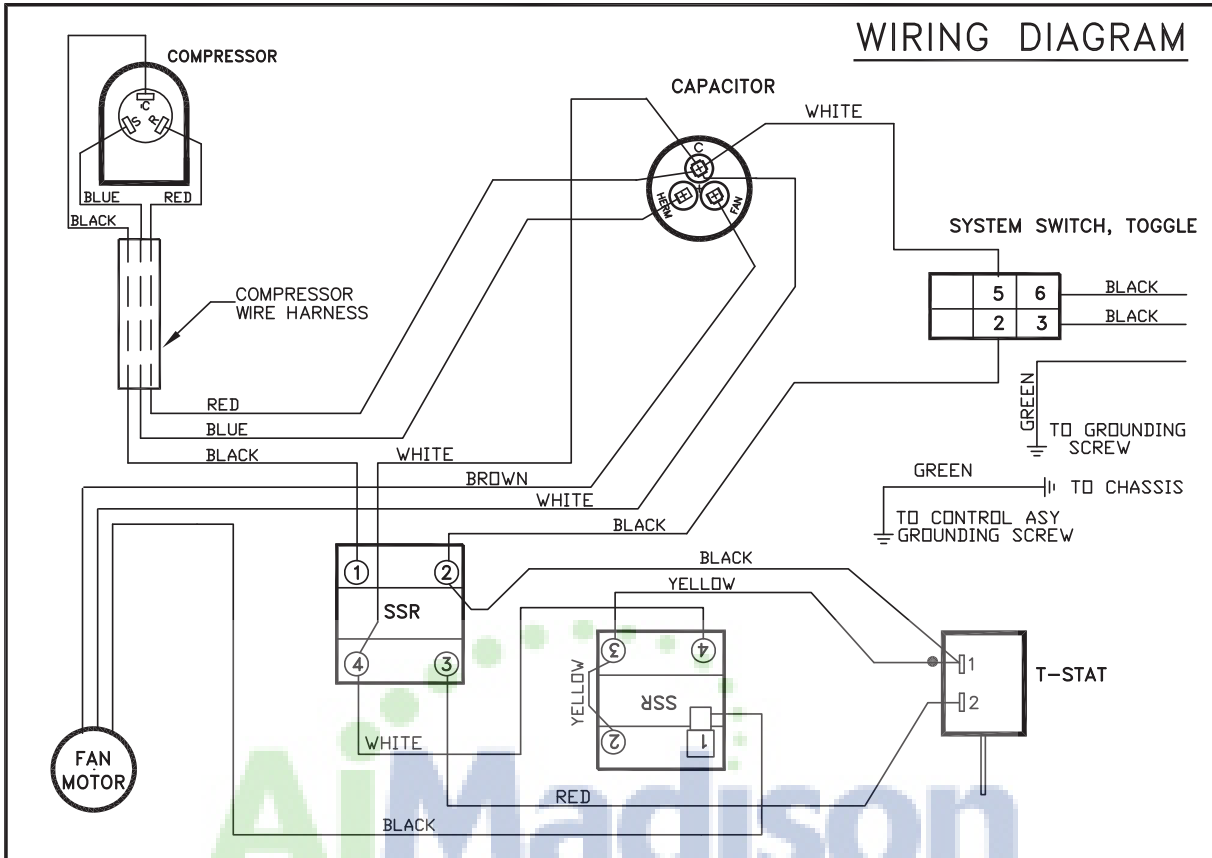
WIRING DIAGRAM

COMPRESSOR

C
S
R

BLUE
RED
BLACK

COMPRESSOR WIRE HARNESS

CAPACITOR

WHITE

C
HERM
FAN

SYSTEM SWITCH, TOGGLE

| | 5 | 6 |
|---|---|---|
| | 2 | 3 |

BLACK
BLACK

GREEN
TO GROUNDING SCREW

GREEN
TO CHASSIS

TO CONTROL ASY GROUNDING SCREW

RED
BLUE
BLACK
WHITE
BROWN
WHITE
BLACK

BLACK
YELLOW

1
2
SSR
4
3

3
4
YELLOW
SSR
2
1

1
2
T-STAT

WHITE
RED
BLACK

FAN MOTOR

AiMadison